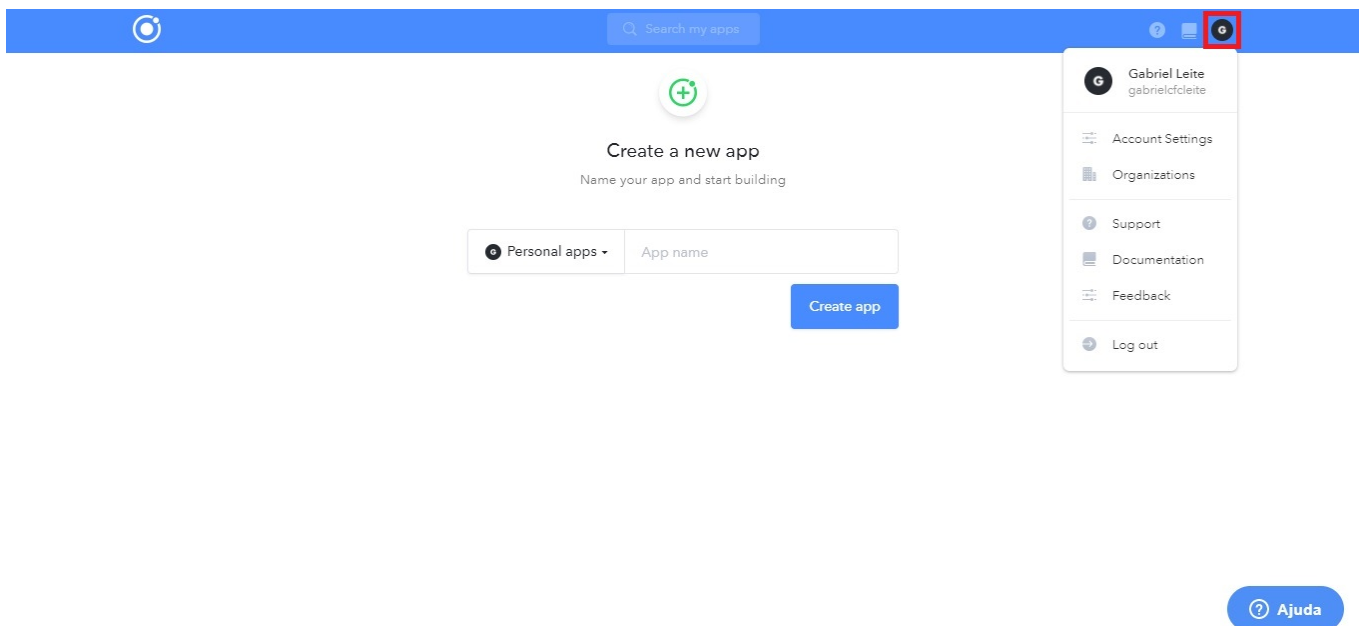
Search my apps

G

Create a new app

Name your app and start building

G Personal apps

App name

Create app

G Gabriel Leite
gabrielcfcleite

Account Settings

Organizations

Support

Documentation

Feedback

Log out

Ajuda